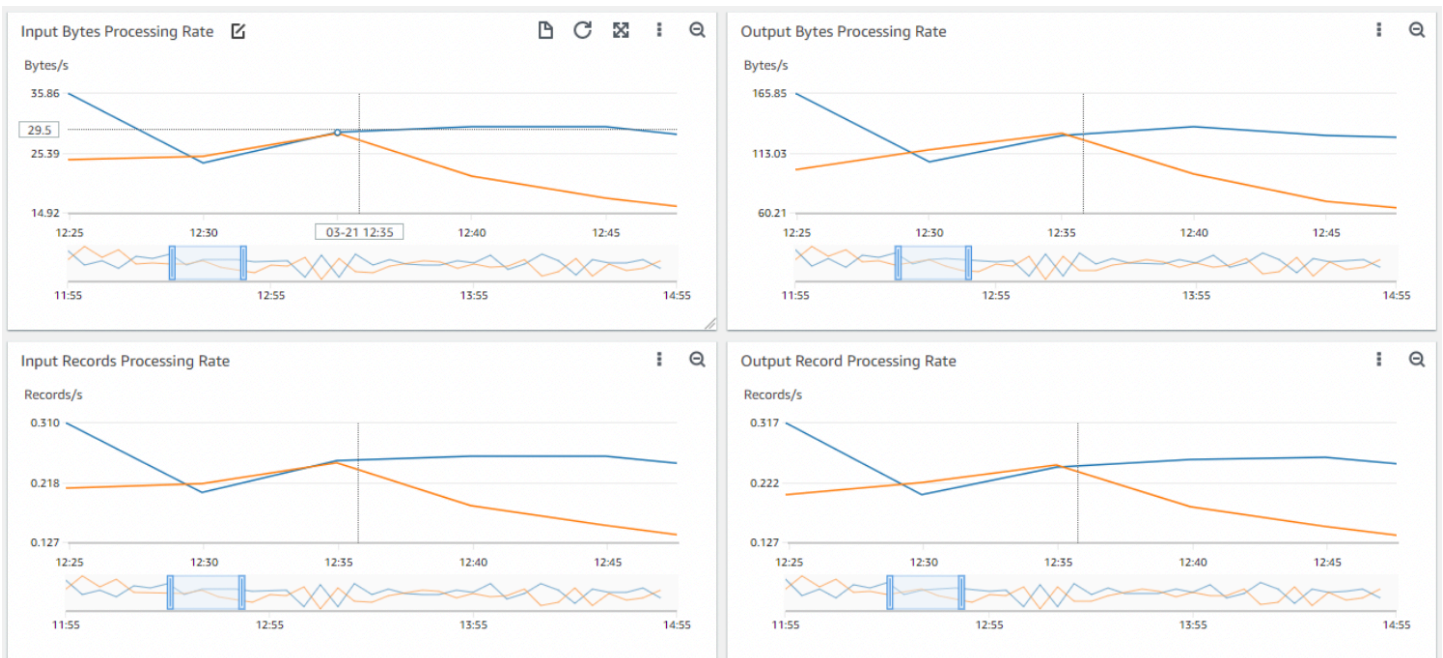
Input Bytes Processing Rate

Bytes/s

35.86
29.5
25.39
14.92

12:25 12:30 03-21 12:35 12:40 12:45

11:55 12:55 13:55 14:55

Output Bytes Processing Rate

Bytes/s

165.85
113.03
60.21

12:25 12:30 12:35 12:40 12:45

11:55 12:55 13:55 14:55

Input Records Processing Rate

Records/s

0.310
0.218
0.127

12:25 12:30 12:35 12:40 12:45

11:55 12:55 13:55 14:55

Output Record Processing Rate

Records/s

0.317
0.222
0.127

12:25 12:30 12:35 12:40 12:45

11:55 12:55 13:55 14:55